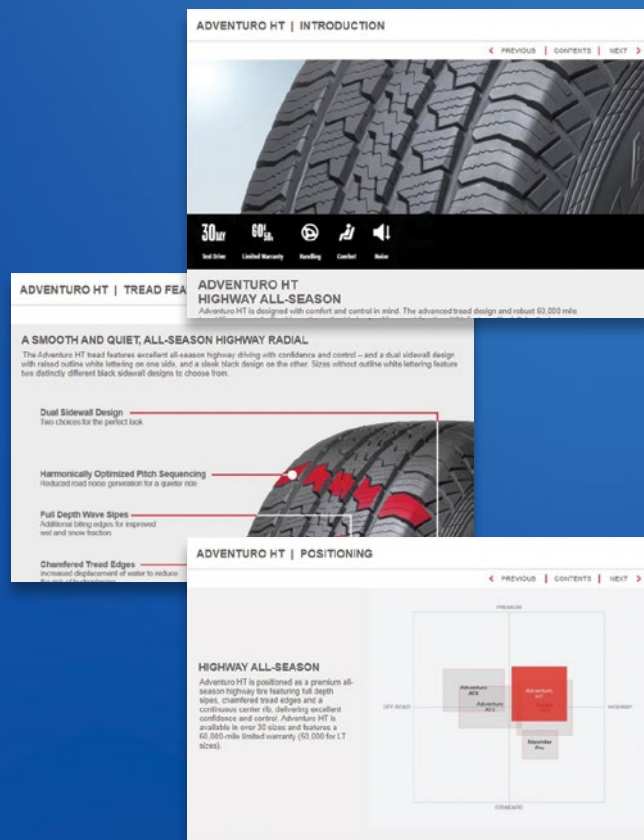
ADVENTURO HT | INTRODUCTION

PREVIOUS | CONTENTS | NEXT

30 DAY Test Drive
60K Limited Warranty
Handling
Comfort
Noise

ADVENTURO HT
HIGHWAY ALL-SEASON
Adventuro HT is designed with comfort and control in mind. The advanced tread design and robust 60,000 mile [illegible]

ADVENTURO HT | TREAD FEA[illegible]

A SMOOTH AND QUIET, ALL-SEASON HIGHWAY RADIAL
The Adventuro HT tread features excellent all-season highway driving with confidence and control – and a dual sidewall design with raised outline white lettering on one side, and a sleek black design on the other. Sizes without outline white lettering feature two distinctly different black sidewall designs to choose from.

Dual Sidewall Design
Two choices for the perfect look

Harmonically Optimized Pitch Sequencing
Reduced road noise generation for a quieter ride

Full Depth Wave Sipes
Additional biting edges for improved wet and snow traction

Chamfered Tread Edges
Increased displacement of water to reduce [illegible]

ADVENTURO HT | POSITIONING

PREVIOUS | CONTENTS | NEXT

HIGHWAY ALL-SEASON
Adventuro HT is positioned as a premium all-season highway tire featuring full depth sipes, chamfered tread edges and a continuous center rib, delivering excellent confidence and control. Adventuro HT is available in over 30 sizes and features a 60,000-mile limited warranty (50,000 for LT sizes).

PREMIUM
OFF-ROAD
HIGHWAY
STANDARD
Adventuro ATX
Adventuro AT3
Adventuro HT
Steamline Pro